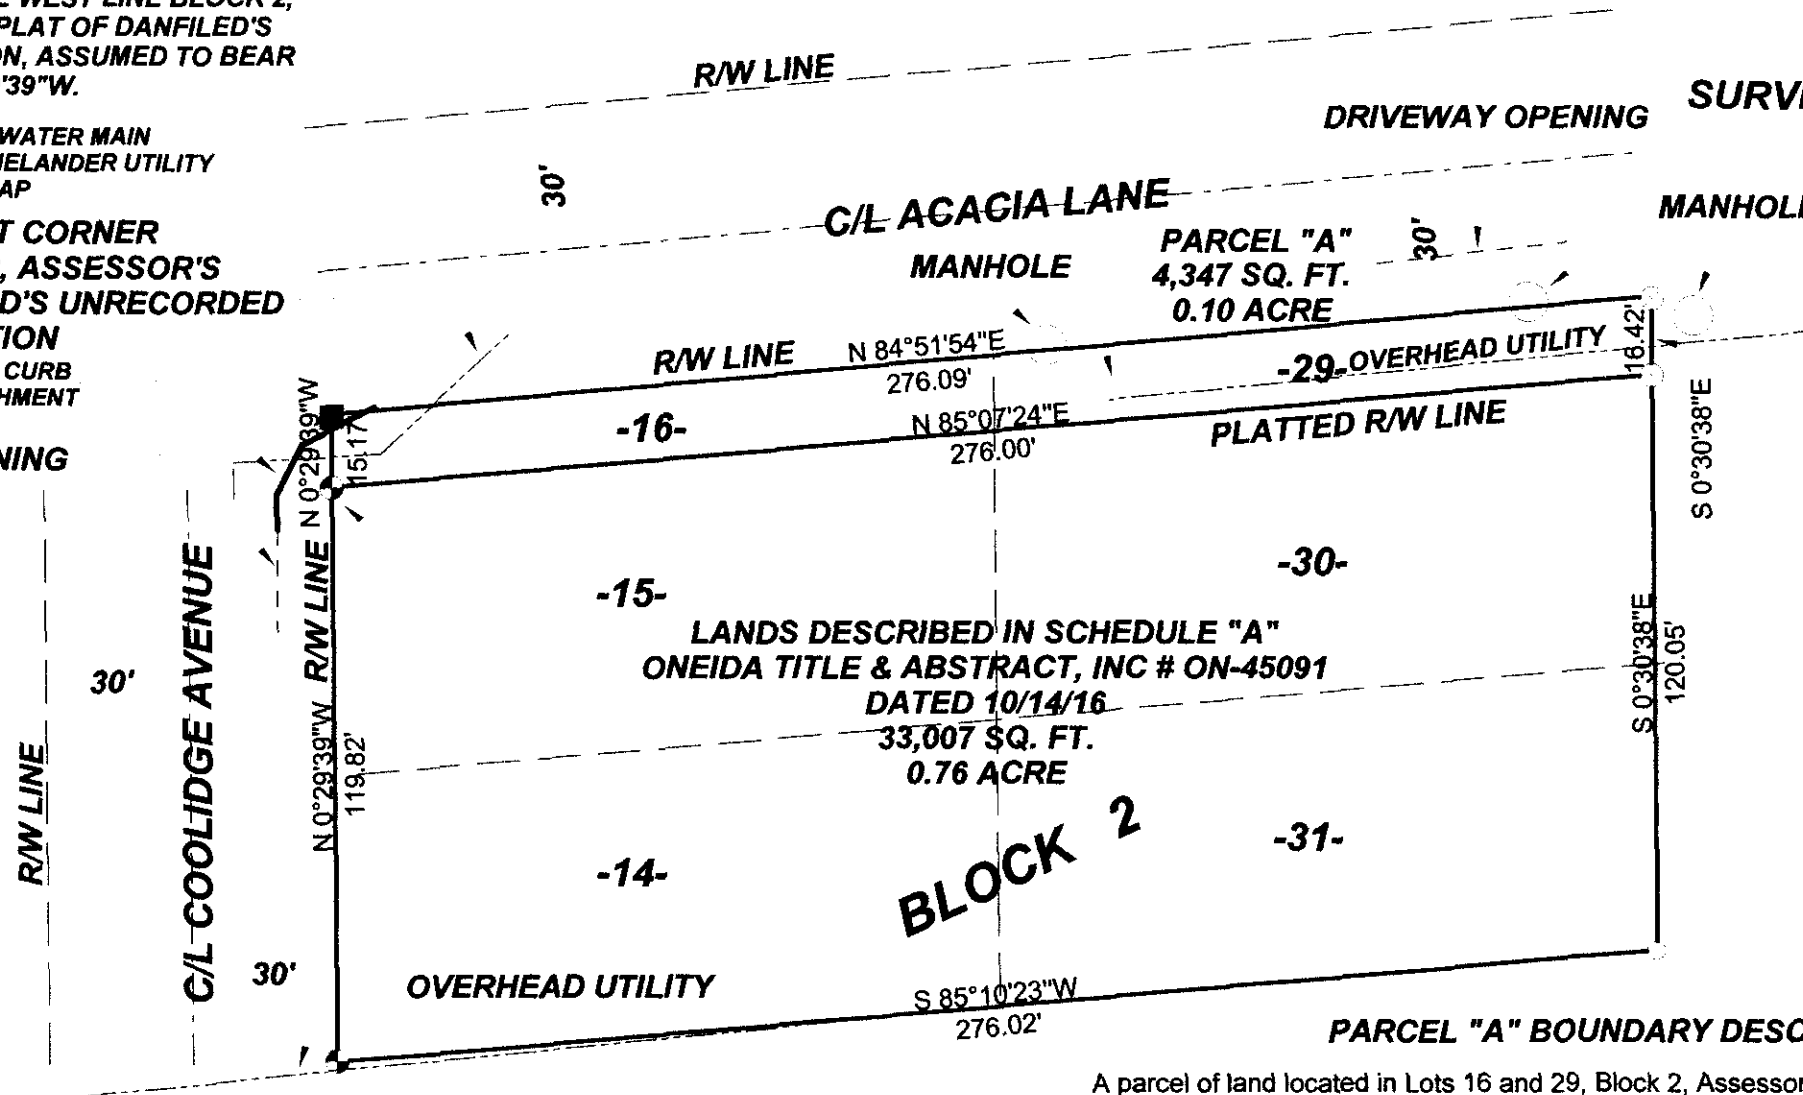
E WEST LINE BLOCK 2, PLAT OF DANFILED'S ON, ASSUMED TO BEAR '39"W.

WATER MAIN IELANDER UTILITY AP

T CORNER , ASSESSOR'S D'S UNRECORDED ION

CURB HMENT

NING

R/W LINE

SURV

DRIVEWAY OPENING

30'

C/L ACACIA LANE

MANHOLE

PARCEL "A"
4,347 SQ. FT.
0.10 ACRE

30'

MANHOLE

R/W LINE

N 84°51'54"E
276.09'

-29- OVERHEAD UTILITY

16.42'

N 85°07'24"E
276.00'

-16-

PLATTED R/W LINE

15.17'

N 0°29'39"W

S 0°30'38"E

-30-

-15-

LANDS DESCRIBED IN SCHEDULE "A"
ONEIDA TITLE & ABSTRACT, INC # ON-45091
DATED 10/14/16
33,007 SQ. FT.
0.76 ACRE

R/W LINE

C/L COOLIDGE AVENUE

30'

R/W LINE

N 0°29'39"W
119.82'

S 0°30'38"E
120.05'

BLOCK 2

-31-

-14-

30'

OVERHEAD UTILITY

S 85°10'23"W
276.02'

PARCEL "A" BOUNDARY DESC

A parcel of land located in Lots 16 and 29, Block 2, Assessor